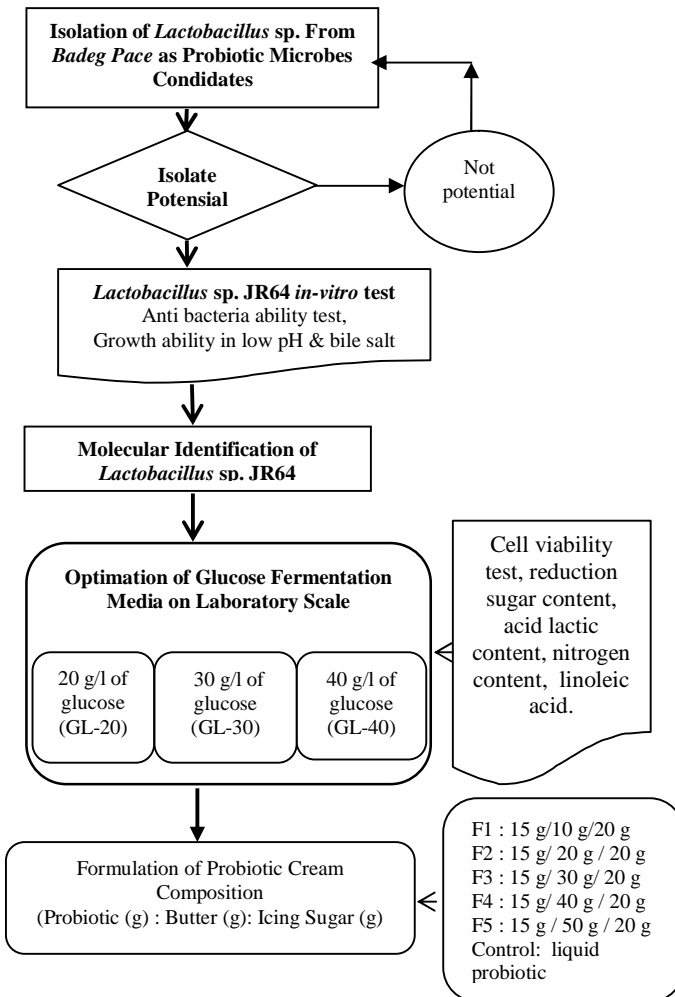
Isolation of *Lactobacillus* sp. From *Badeg Pace* as Probiotic Microbes Condidates

Isolate Potensial

Not potential

*Lactobacillus* sp. JR64 *in-vitro* test
Anti bacteria ability test,
Growth ability in low pH & bile salt

Molecular Identification of *Lactobacillus* sp. JR64

Optimation of Glucose Fermentation Media on Laboratory Scale

20 g/l of glucose (GL-20)

30 g/l of glucose (GL-30)

40 g/l of glucose (GL-40)

Cell viability test, reduction sugar content, acid lactic content, nitrogen content, linoleic acid.

Formulation of Probiotic Cream Composition
(Probiotic (g) : Butter (g): Icing Sugar (g)

F1 : 15 g/10 g/20 g
F2 : 15 g/ 20 g / 20 g
F3 : 15 g/ 30 g/ 20 g
F4 : 15 g/ 40 g / 20 g
F5 : 15 g / 50 g / 20 g
Control: liquid probiotic